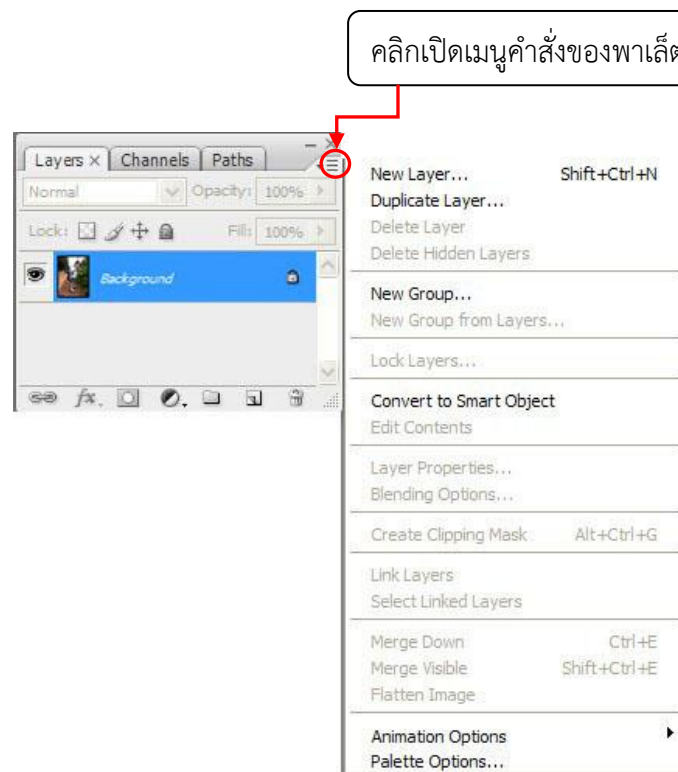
คลิกเปิดเมนูคำสั่งของพาเล็ต

Layers × Channels Paths

Normal Opacity: 100%

Lock: Fill: 100%

Background

$fx$

New Layer... Shift+Ctrl+N
Duplicate Layer...
Delete Layer
Delete Hidden Layers

New Group...
New Group from Layers...

Lock Layers...

Convert to Smart Object
Edit Contents

Layer Properties...
Blending Options...

Create Clipping Mask Alt+Ctrl+G

Link Layers
Select Linked Layers

Merge Down Ctrl+E
Merge Visible Shift+Ctrl+E
Flatten Image

Animation Options
Palette Options...